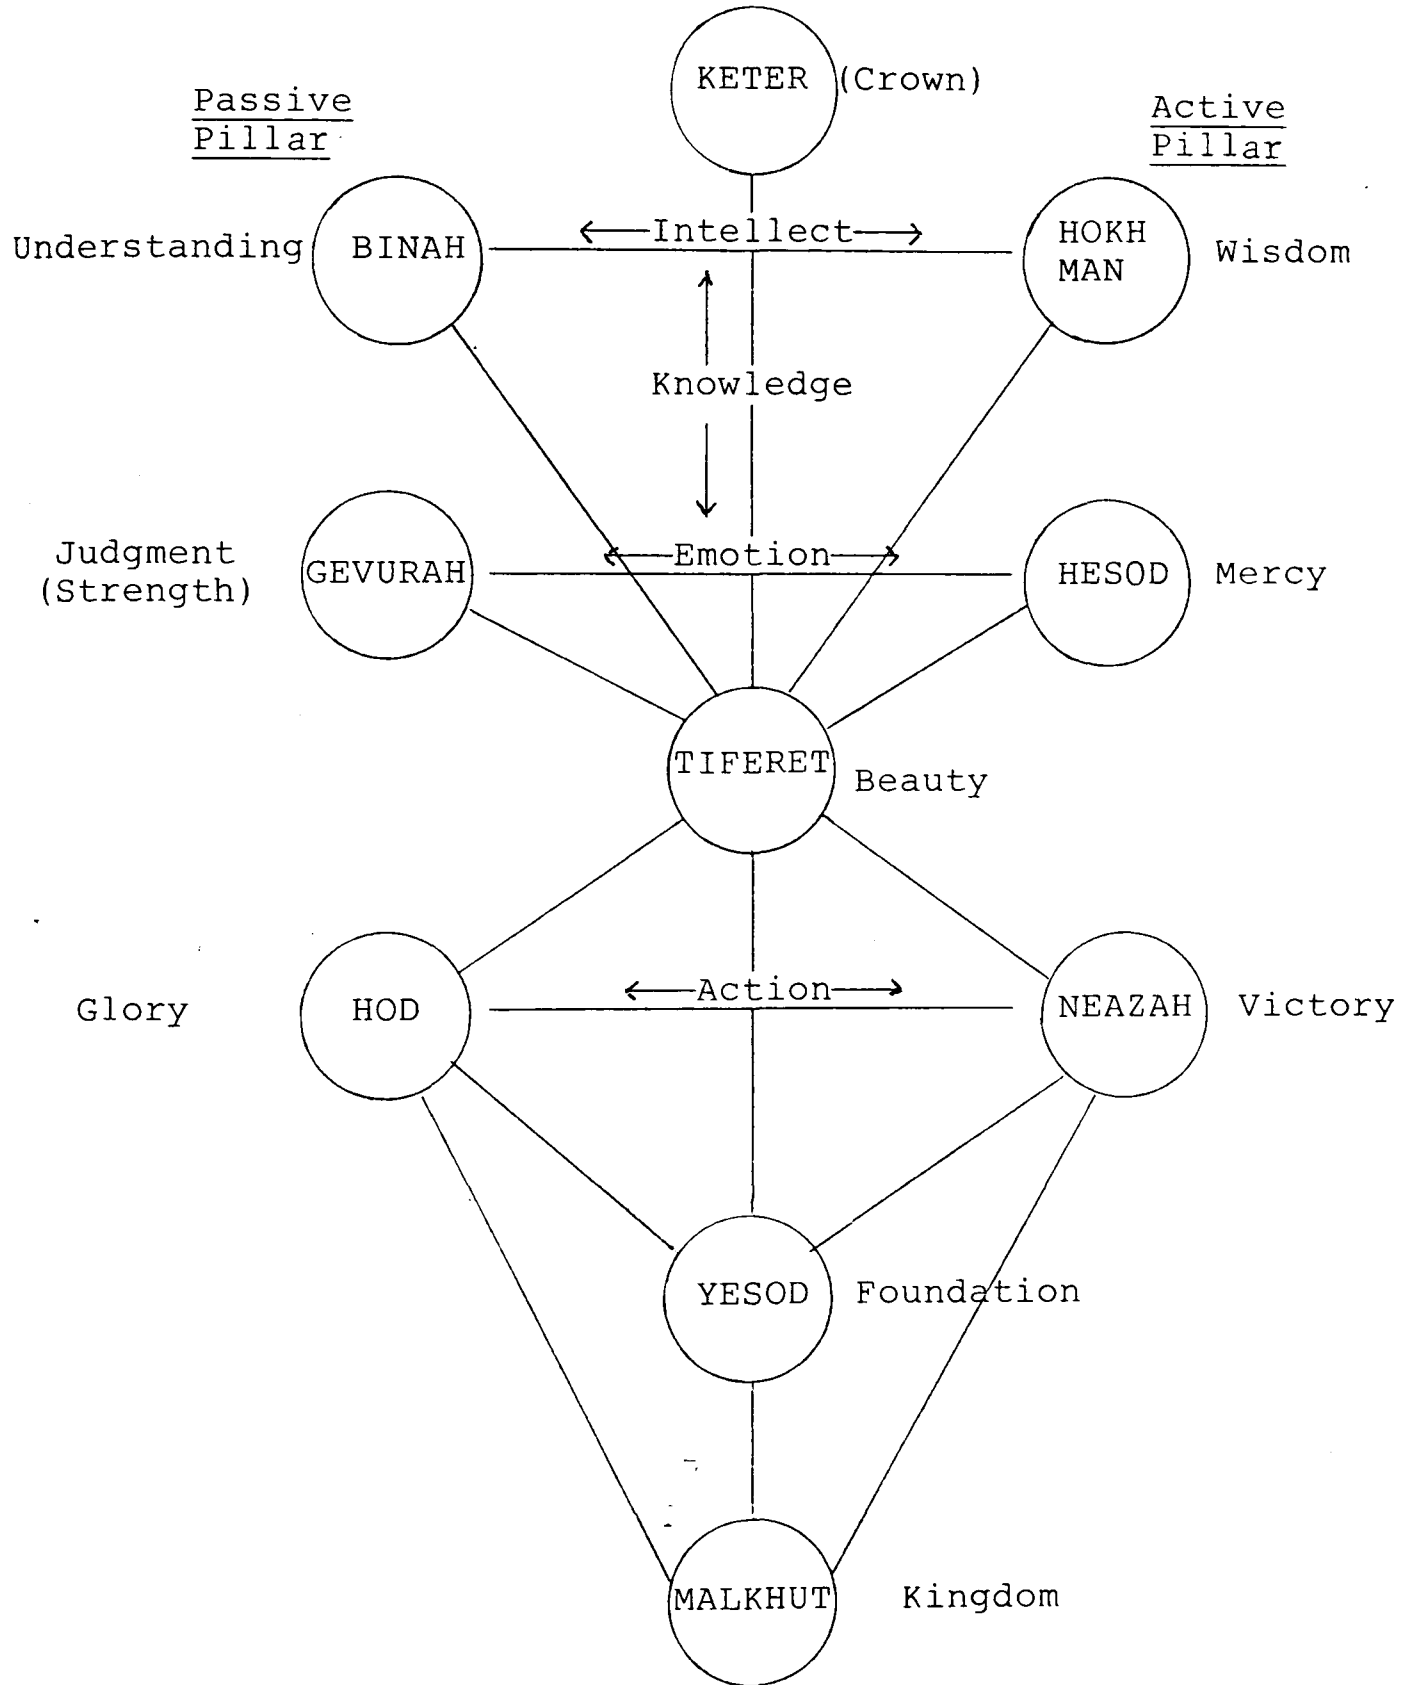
KETER (Crown)

Passive Pillar

Active Pillar

Understanding BINAH

Intellect

HOKH MAN Wisdom

Knowledge

Judgment (Strength) GEVURAH

Emotion

HESOD Mercy

TIFERET Beauty

Glory HOD

Action

NEAZAH Victory

YESOD Foundation

MALKHUT Kingdom